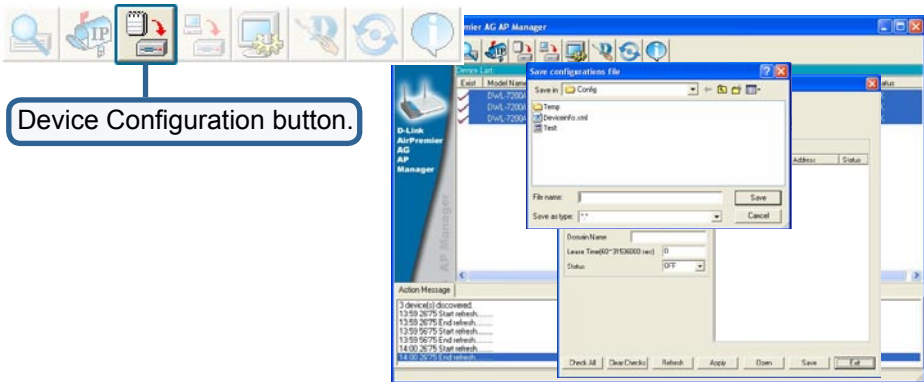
Device Configuration button.

mier AG AP Manager

Device List
Exist | Model Name
DWL-7200A
DWL-7200A
DWL-7200A

D-Link AirPremier AG AP Manager

AP Manager

Save configurations file
Save in: Config
Temp
Devicesinfo.xml
Test
File name:
Save as type: *.*
Save
Cancel

Address | Status

Domain Name
Lease Time(60~31536000 sec) 0
Status OFF

Action Message
3 device(s) discovered.
13:59:26:75 Start refresh.........
13:59:26:75 End refresh.........
13:59:56:75 Start refresh.........
13:59:56:75 End refresh.........
14:00:26:75 Start refresh.........
14:00:26:75 End refresh.........

Check All | Clear Checks | Refresh | Apply | Open | Save | Exit